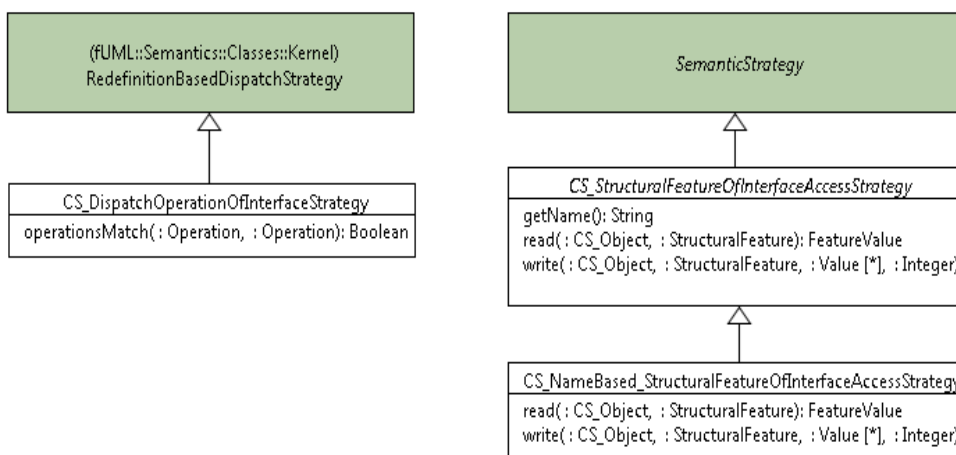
(fUML::Semantics::Classes::Kernel)
RedefinitionBasedDispatchStrategy

CS_DispatchOperationOfInterfaceStrategy
operationsMatch( : Operation, : Operation): Boolean

SemanticStrategy

CS_StructuralFeatureOfInterfaceAccessStrategy
getName(): String
read( : CS_Object, : StructuralFeature): FeatureValue
write( : CS_Object, : StructuralFeature, : Value [*], : Integer)

CS_NameBased_StructuralFeatureOfInterfaceAccessStrategy
read( : CS_Object, : StructuralFeature): FeatureValue
write( : CS_Object, : StructuralFeature, : Value [*], : Integer)